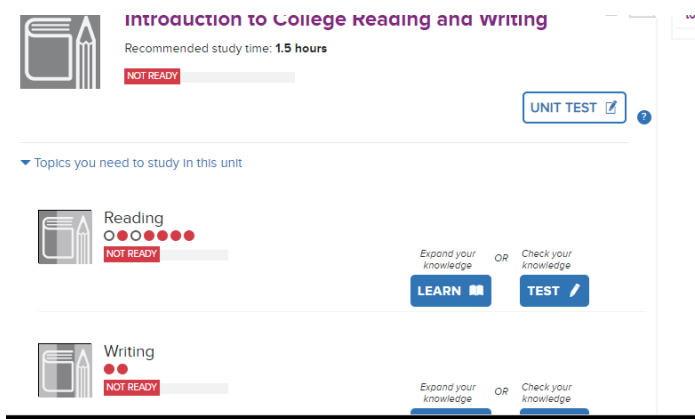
Introduction to College Reading and Writing

Recommended study time: 1.5 hours

NOT READY

UNIT TEST

?

Topics you need to study in this unit

Reading

NOT READY

Expand your knowledge

OR

Check your knowledge

LEARN

TEST

Writing

NOT READY

Expand your knowledge

OR

Check your knowledge